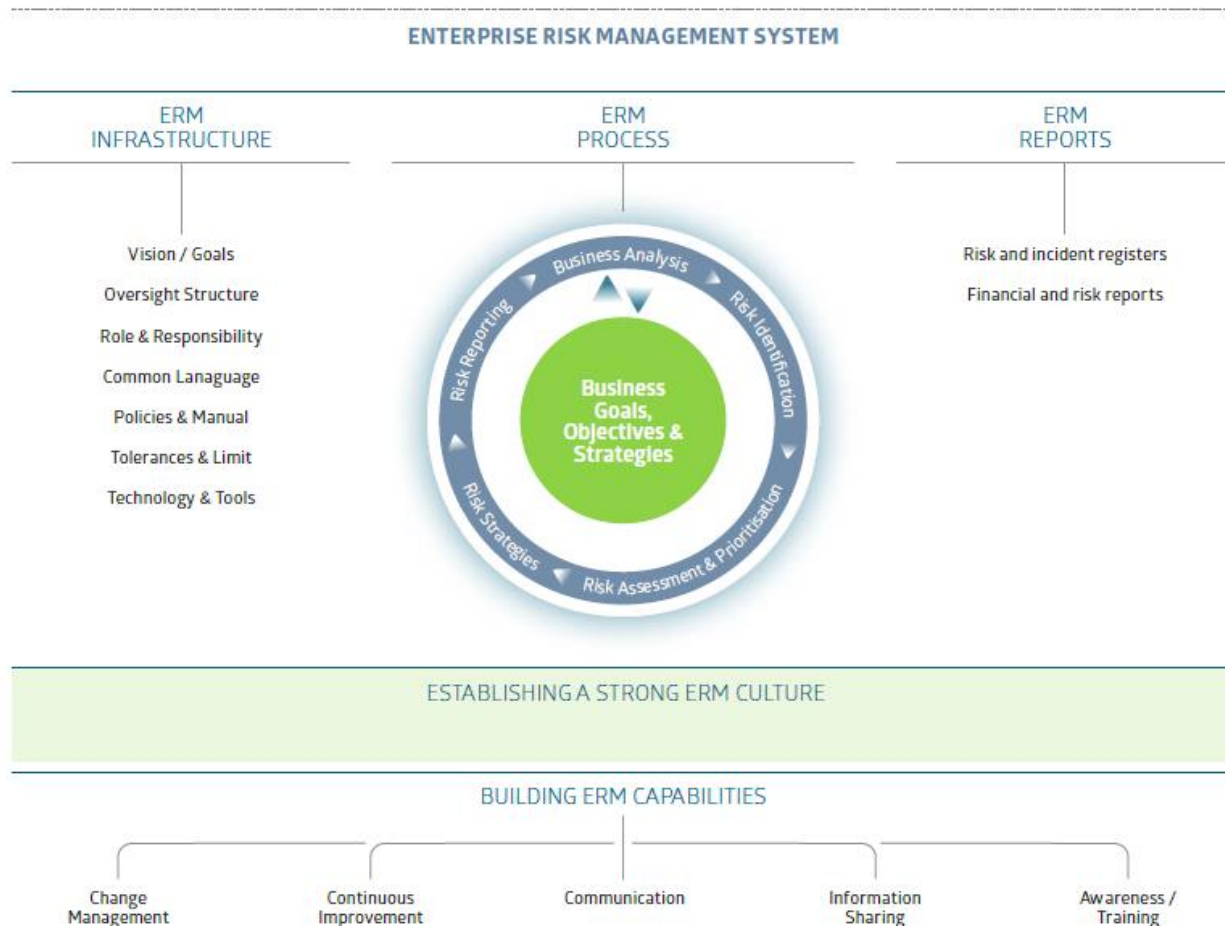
ENTERPRISE RISK MANAGEMENT SYSTEM

ERM INFRASTRUCTURE

ERM PROCESS

ERM REPORTS

Vision / Goals

Oversight Structure

Role & Responsibility

Common Lanaguage

Policies & Manual

Tolerances & Limit

Technology & Tools

Business Analysis

Risk Identification

Risk Assessment & Prioritisation

Risk Strategies

Risk Reporting

Business Goals, Objectives & Strategies

Risk and incident registers

Financial and risk reports

ESTABLISHING A STRONG ERM CULTURE

BUILDING ERM CAPABILITIES

Change Management

Continuous Improvement

Communication

Information Sharing

Awareness / Training